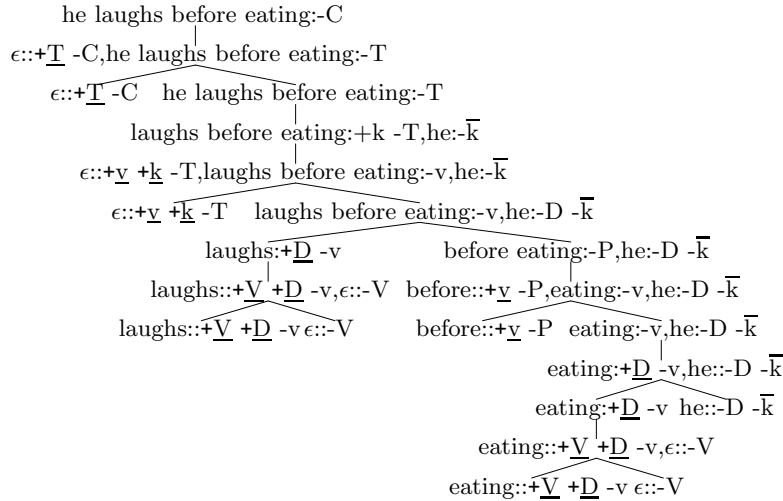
he laughs before eating:-C

$\epsilon$::+$\underline{\text{T}}$ -C,he laughs before eating:-T

$\epsilon$::+$\underline{\text{T}}$ -C he laughs before eating:-T

laughs before eating:+k -T,he:-$\overline{\text{k}}$

$\epsilon$::+$\underline{\text{v}}$ +$\underline{\text{k}}$ -T,laughs before eating:-v,he:-$\overline{\text{k}}$

$\epsilon$::+$\underline{\text{v}}$ +$\underline{\text{k}}$ -T laughs before eating:-v,he:-D -$\overline{\text{k}}$

laughs:+$\underline{\text{D}}$ -v before eating:-P,he:-D -$\overline{\text{k}}$

laughs::+$\underline{\text{V}}$ +$\underline{\text{D}}$ -v,$\epsilon$::-V before::+$\underline{\text{v}}$ -P,eating:-v,he:-D -$\overline{\text{k}}$

laughs::+$\underline{\text{V}}$ +$\underline{\text{D}}$ -v $\epsilon$::-V before::+$\underline{\text{v}}$ -P eating:-v,he:-D -$\overline{\text{k}}$

eating:+$\underline{\text{D}}$ -v,he::-D -$\overline{\text{k}}$

eating:+$\underline{\text{D}}$ -v he::-D -$\overline{\text{k}}$

eating::+$\underline{\text{V}}$ +$\underline{\text{D}}$ -v,$\epsilon$::-V

eating::+$\underline{\text{V}}$ +$\underline{\text{D}}$ -v $\epsilon$::-V